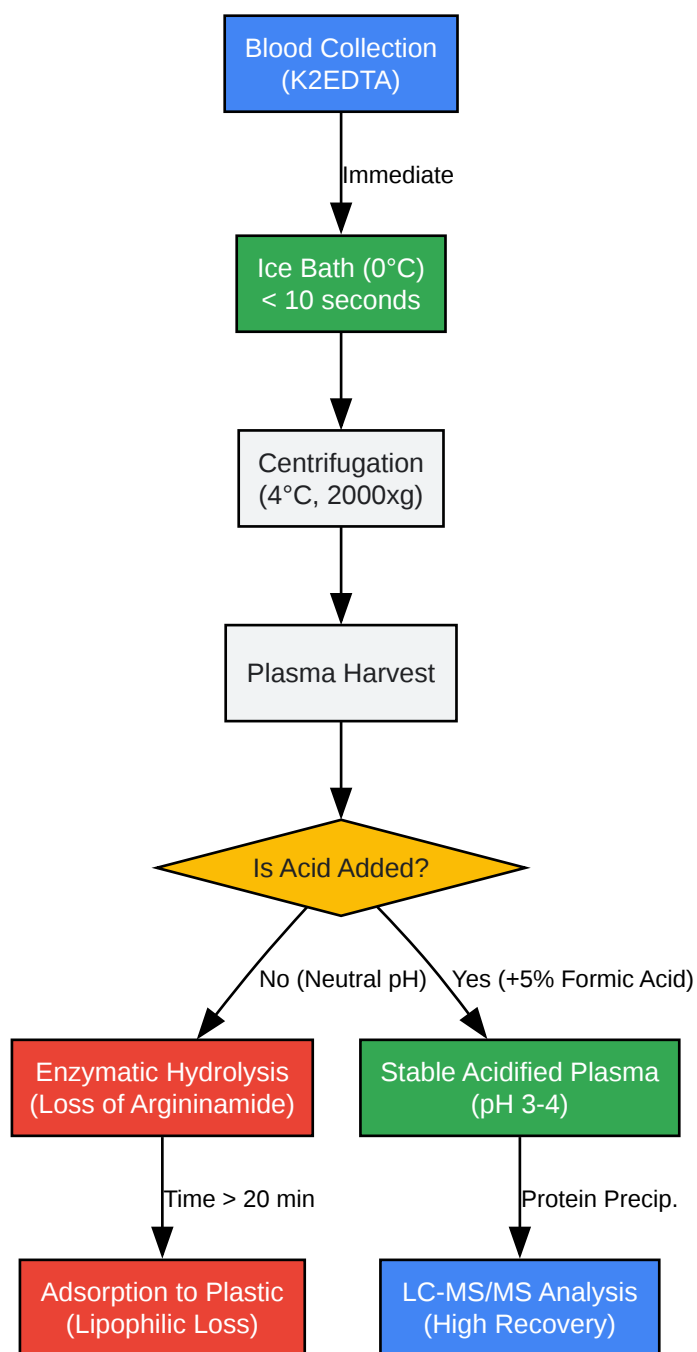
Blood Collection
(K2EDTA)

Immediate

Ice Bath (0°C)
< 10 seconds

Centrifugation
(4°C, 2000xg)

Plasma Harvest

Is Acid Added?

No (Neutral pH)

Yes (+5% Formic Acid)

Enzymatic Hydrolysis
(Loss of Argininamide)

Stable Acidified Plasma
(pH 3-4)

Time > 20 min

Protein Precip.

Adsorption to Plastic
(Lipophilic Loss)

LC-MS/MS Analysis
(High Recovery)